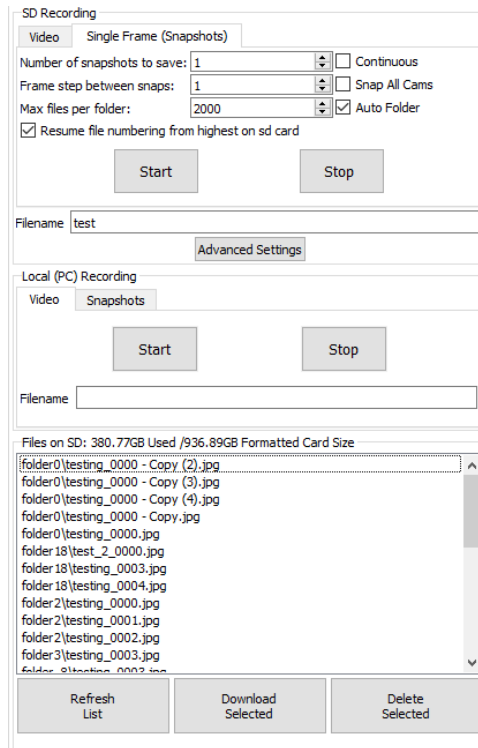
SD Recording

Video | Single Frame (Snapshots)

Number of snapshots to save: 1
Continuous

Frame step between snaps: 1
Snap All Cams

Max files per folder: 2000
Auto Folder

Resume file numbering from highest on sd card

Start

Stop

Filename test

Advanced Settings

Local (PC) Recording

Video | Snapshots

Start

Stop

Filename

Files on SD: 380.77GB Used /936.89GB Formatted Card Size

folder0\testing_0000 - Copy (2).jpg
folder0\testing_0000 - Copy (3).jpg
folder0\testing_0000 - Copy (4).jpg
folder0\testing_0000 - Copy.jpg
folder0\testing_0000.jpg
folder18\test_2_0000.jpg
folder18\testing_0003.jpg
folder18\testing_0004.jpg
folder2\testing_0000.jpg
folder2\testing_0001.jpg
folder2\testing_0002.jpg
folder3\testing_0003.jpg
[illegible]

Refresh List

Download Selected

Delete Selected